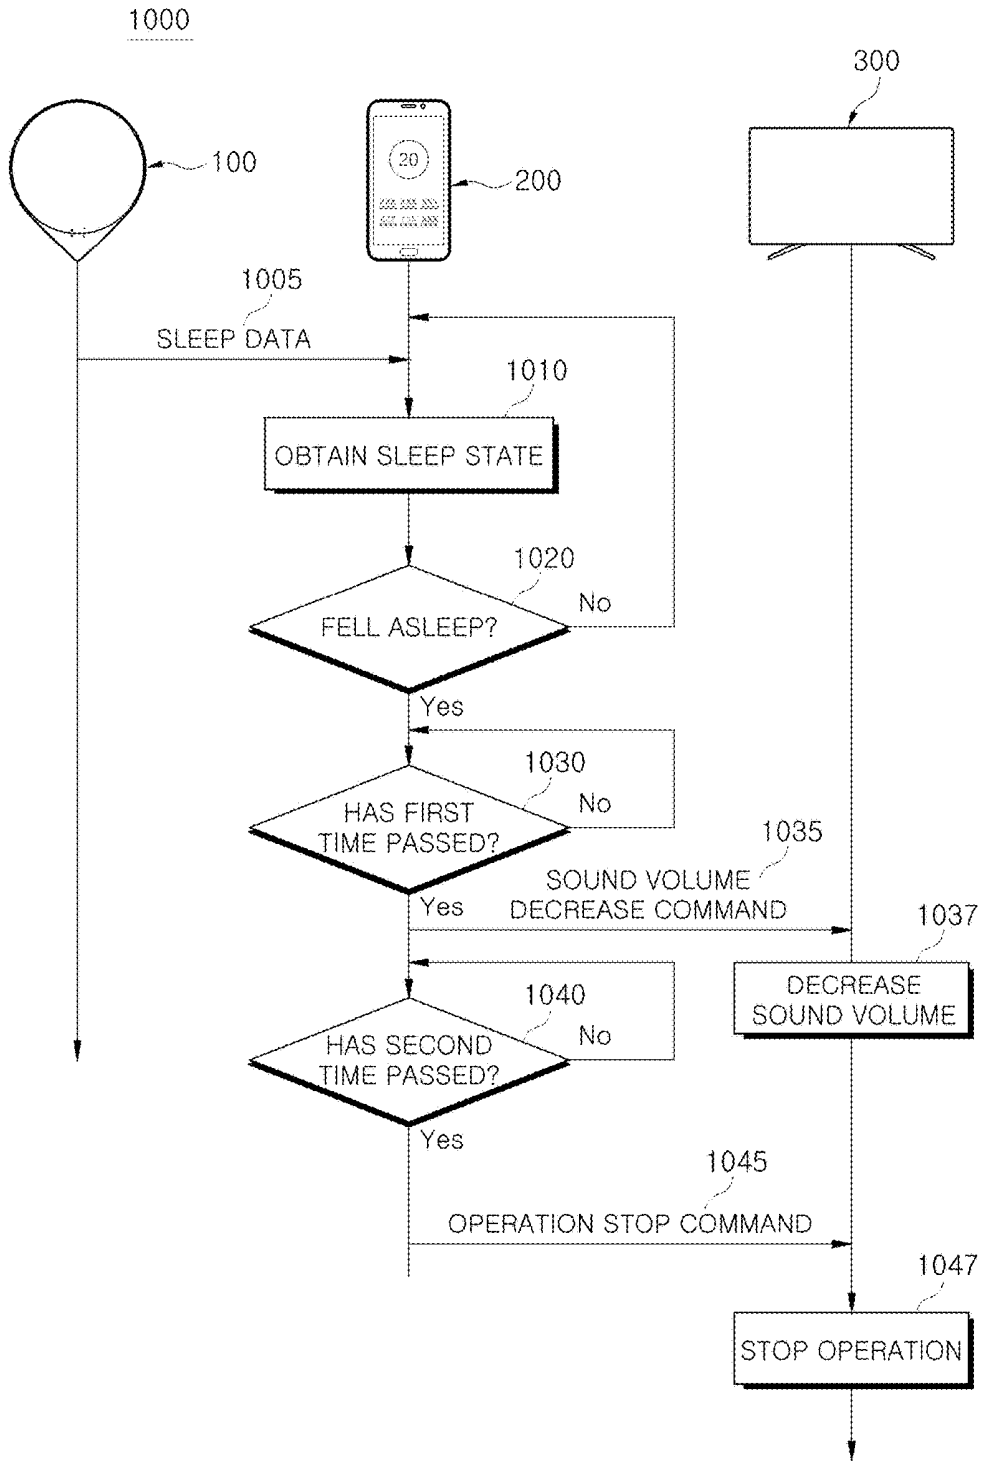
1000

300

100

20

200

1005

SLEEP DATA

1010

OBTAIN SLEEP STATE

1020

No

FELL ASLEEP?

Yes

1030

No

HAS FIRST TIME PASSED?

1035

SOUND VOLUME DECREASE COMMAND

Yes

1037

DECREASE SOUND VOLUME

1040

No

HAS SECOND TIME PASSED?

Yes

1045

OPERATION STOP COMMAND

1047

STOP OPERATION